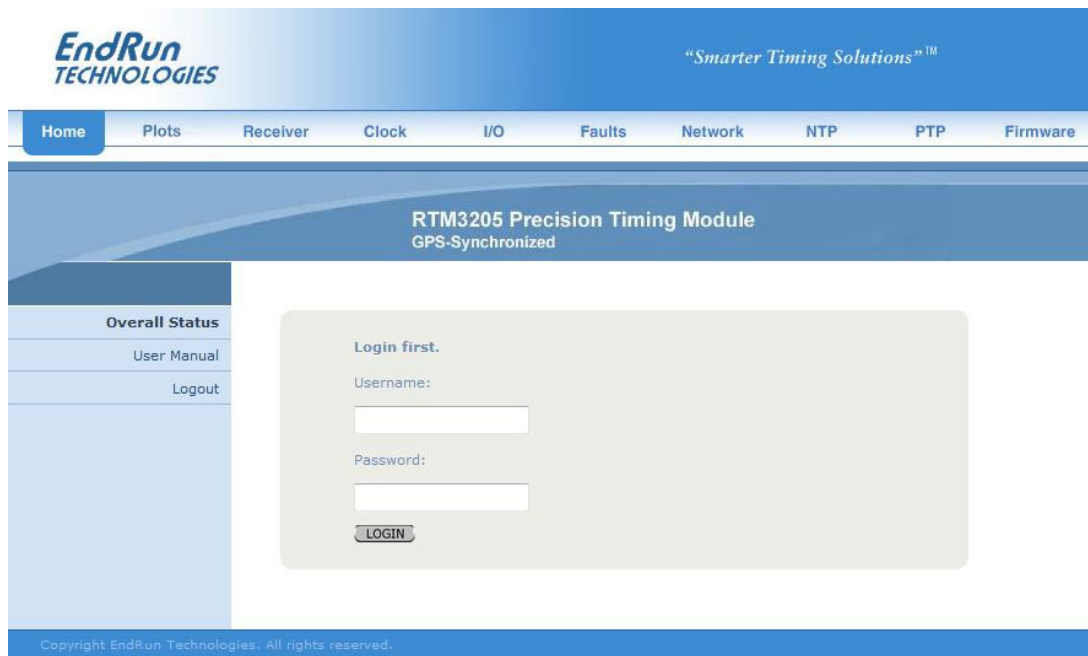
EndRun TECHNOLOGIES

"Smarter Timing Solutions"™

Home Plots Receiver Clock I/O Faults Network NTP PTP Firmware

RTM3205 Precision Timing Module
GPS-Synchronized

Overall Status
User Manual
Logout

Login first.

Username:

Password:

LOGIN

Copyright EndRun Technologies. All rights reserved.